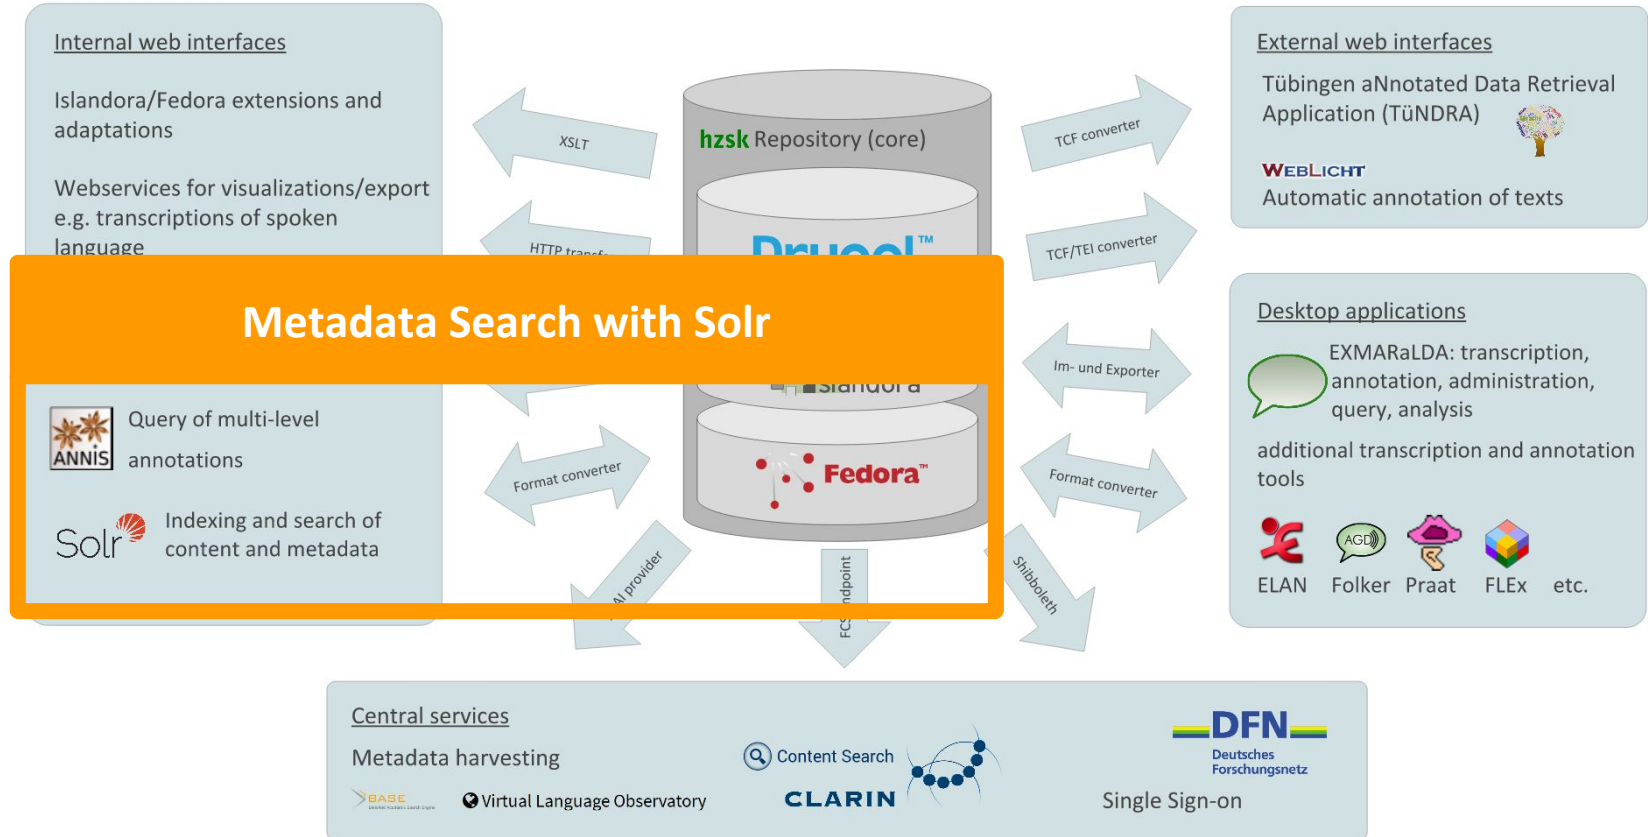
Internal web interfaces

Islandora/Fedora extensions and adaptations

Webservices for visualizations/export e.g. transcriptions of spoken language

XSLT

HTTP transf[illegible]

hzsk Repository (core)

Drupal™

Metadata Search with Solr

Islandora

Fedora™

ANNIS

Query of multi-level annotations

Solr

Indexing and search of content and metadata

Format converter

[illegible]AI provider

FCS endpoint

Shibboleth

TCF converter

TCF/TEI converter

Im- und Exporter

Format converter

External web interfaces

Tübingen aNnotated Data Retrieval Application (TüNDRA)

WebLicht

Automatic annotation of texts

Desktop applications

EXMARaLDA: transcription, annotation, administration, query, analysis

additional transcription and annotation tools

AGD

ELAN Folker Praat FLEx etc.

Central services

Metadata harvesting

BASE

Virtual Language Observatory

Content Search

CLARIN

DFN

Deutsches Forschungsnetz

Single Sign-on